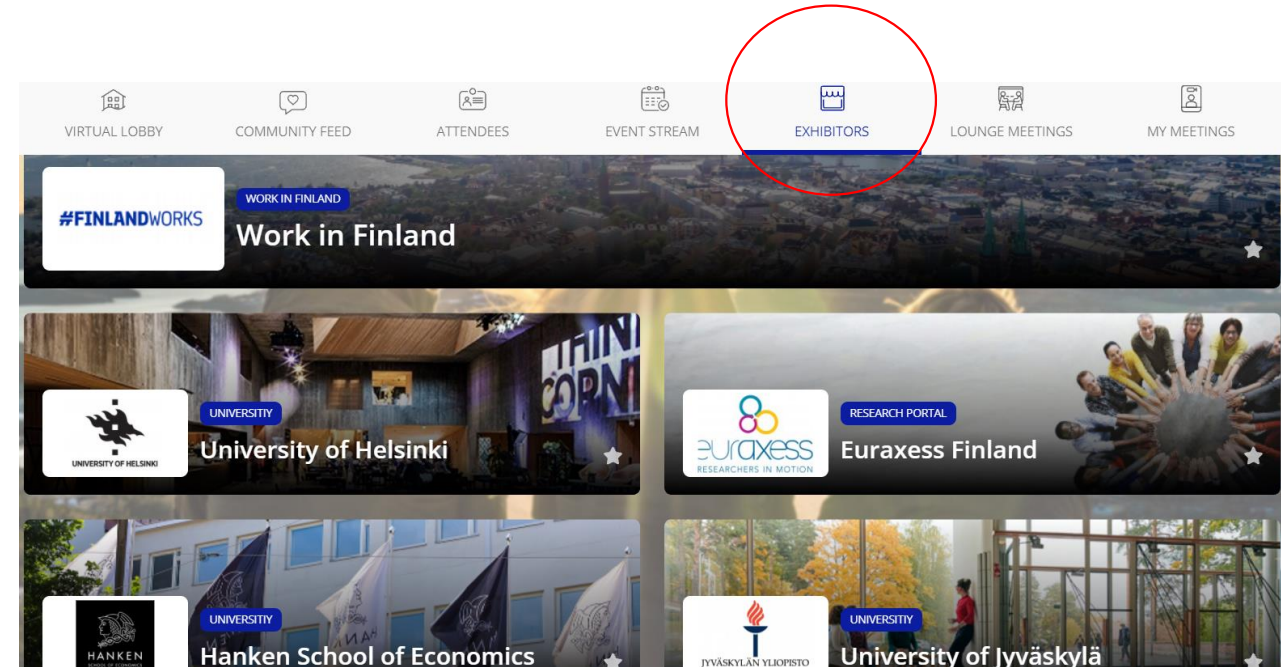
VIRTUAL LOBBY
COMMUNITY FEED
ATTENDEES
EVENT STREAM
EXHIBITORS
LOUNGE MEETINGS
MY MEETINGS

#FINLANDWORKS
WORK IN FINLAND
Work in Finland

THIN
CORN

UNIVERSITY OF HELSINKI
UNIVERSITIY
University of Helsinki

euraxess
RESEARCHERS IN MOTION
RESEARCH PORTAL
Euraxess Finland

HANKEN
SCHOOL OF ECONOMICS
UNIVERSITIY
Hanken School of Economics

JYVÄSKYLÄN YLIOPISTO
UNIVERSITIY
University of Jyväskylä